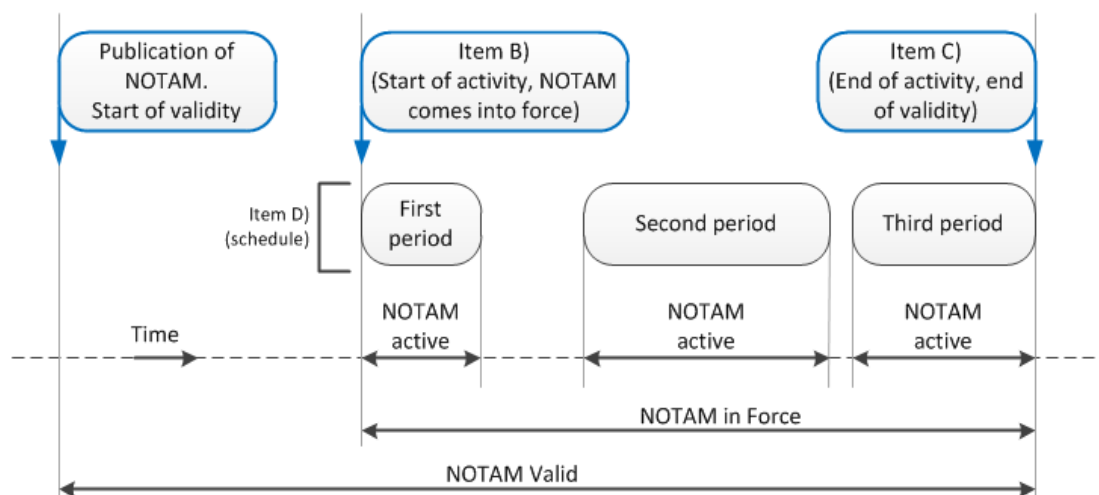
Publication of NOTAM. Start of validity

Item B) (Start of activity, NOTAM comes into force)

Item C) (End of activity, end of validity)

Item D) (schedule)

First period

Second period

Third period

NOTAM active

NOTAM active

NOTAM active

Time

NOTAM in Force

NOTAM Valid